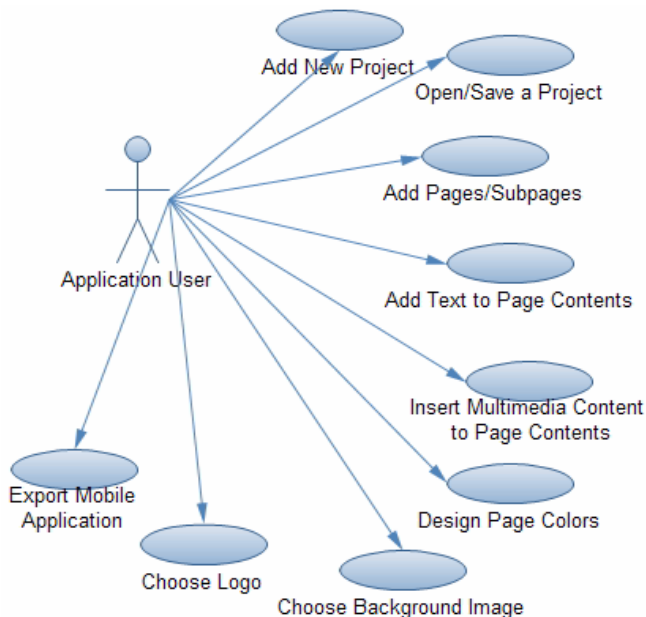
Add New Project

Open/Save a Project

Application User

Add Pages/Subpages

Add Text to Page Contents

Insert Multimedia Content to Page Contents

Export Mobile Application

Design Page Colors

Choose Logo

Choose Background Image